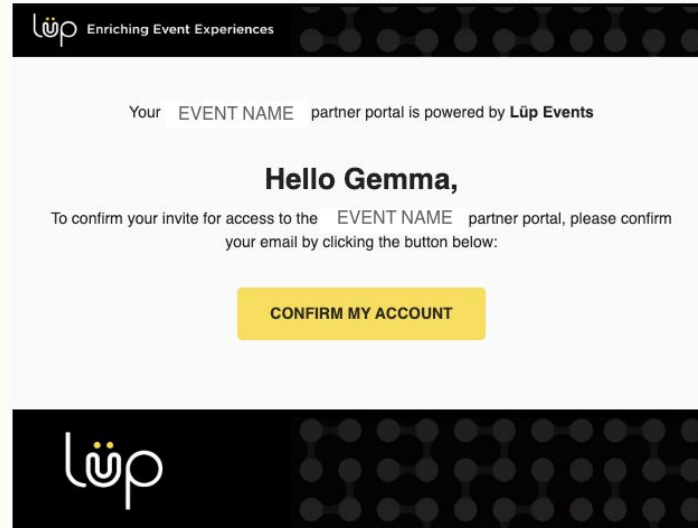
lüp Enriching Event Experiences

Your EVENT NAME partner portal is powered by **Lüp Events**

**Hello Gemma,**

To confirm your invite for access to the EVENT NAME partner portal, please confirm your email by clicking the button below:

CONFIRM MY ACCOUNT

lüp